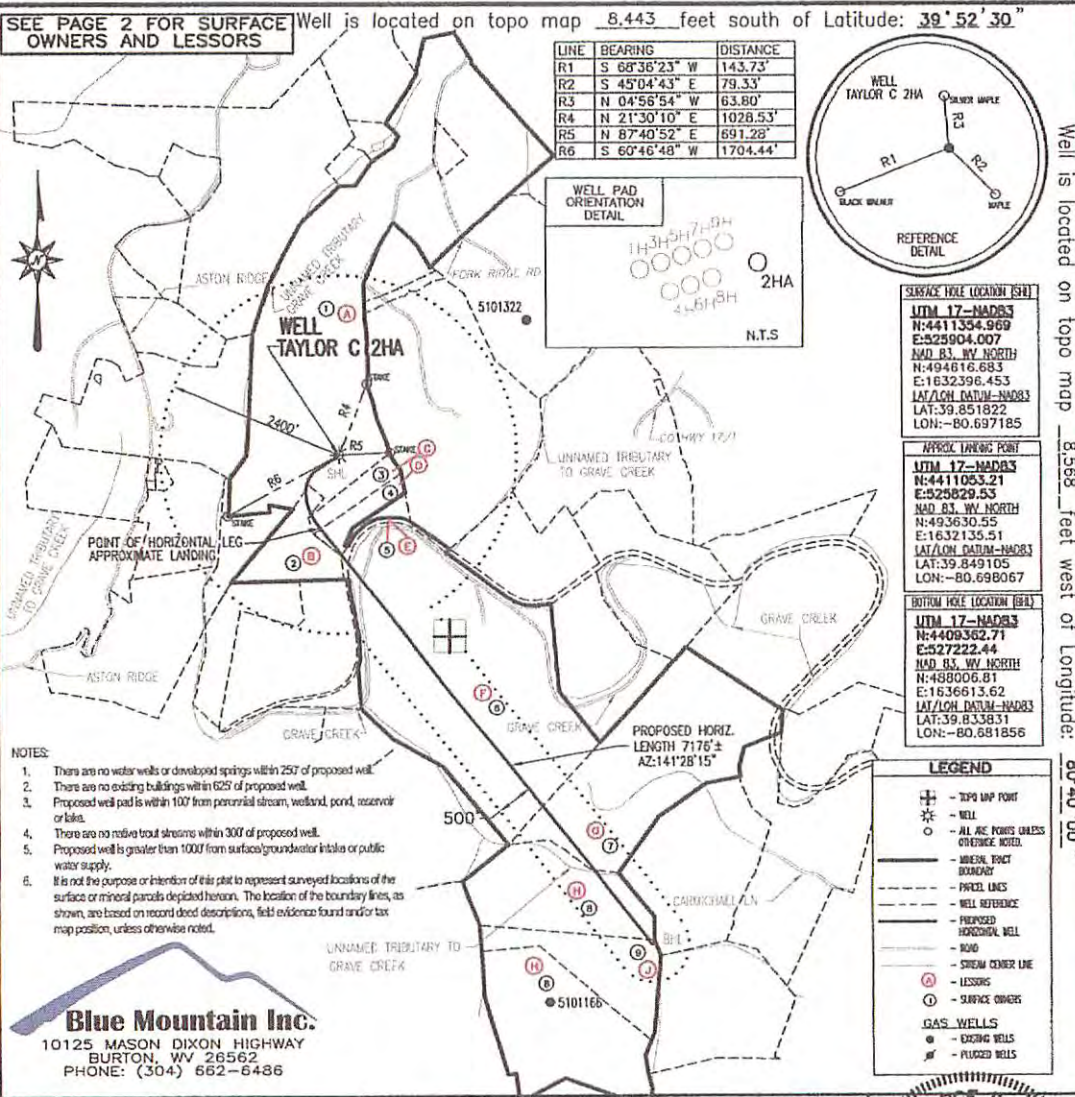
SEE PAGE 2 FOR SURFACE OWNERS AND LESSORS

Well is located on topo map 8,443 feet south of Latitude: 39° 52' 30"

| LINE | BEARING | DISTANCE |
|---|---|---|
| R1 | S 68°36'23" W | 143.73' |
| R2 | S 45°04'43" E | 79.33' |
| R3 | N 04°56'54" W | 63.80' |
| R4 | N 21°30'10" E | 1028.53' |
| R5 | N 87°40'52" E | 691.28' |
| R6 | S 60°46'48" W | 1704.44' |

WELL TAYLOR C 2HA
SILVER MAPLE
R3
R1
R2
BLACK WALNUT
MAPLE
REFERENCE DETAIL

Well is located on topo map 8,568 feet west of Longitude: 80° 40' 00"

WELL PAD ORIENTATION DETAIL
1H 3H 5H 7H 9H
4H 6H 8H
2HA
N.T.S

SURFACE HOLE LOCATION (SHL)
UTM 17-NAD83
N:4411354.969
E:525904.007
NAD 83, WV NORTH
N:494616.683
E:1632396.453
LAT/LON DATUM-NAD83
LAT:39.851822
LON:-80.697185

APPROX. LANDING POINT
UTM 17-NAD83
N:4411053.21
E:525829.53
NAD 83, WV NORTH
N:493630.55
E:1632135.51
LAT/LON DATUM-NAD83
LAT:39.849105
LON:-80.698067

BOTTOM HOLE LOCATION (BHL)
UTM 17-NAD83
N:4409362.71
E:527222.44
NAD 83, WV NORTH
N:488006.81
E:1636613.62
LAT/LON DATUM-NAD83
LAT:39.833831
LON:-80.681856

ASTON RIDGE
UNNAMED TRIBUTARY GRAVE CREEK
FORK RIDGE RD
5101322
WELL TAYLOR C 2HA
A
1
STAKE
R4
2400'
R5
STAKE
C
D
SHL
R6
3
4
STAKE
CO HWY 17/1
UNNAMED TRIBUTARY TO GRAVE CREEK
UNNAMED TRIBUTARY TO GRAVE CREEK
POINT OF HORIZONTAL LEG APPROXIMATE LANDING
2
B
5
E
GRAVE CREEK
ASTON RIDGE
F
6
GRAVE CREEK
GRAVE CREEK
PROPOSED HORIZ. LENGTH 7176'± AZ:141°28'15"
500
G
7
H
8
CARMICHAEL LN
9
BHL
J
UNNAMED TRIBUTARY TO GRAVE CREEK
H
8
5101166

NOTES:
1. There are no water wells or developed springs within 250' of proposed well.
2. There are no existing buildings within 625' of proposed well.
3. Proposed well pad is within 100' from perennial stream, wetland, pond, reservoir or lake.
4. There are no native trout streams within 300' of proposed well.
5. Proposed well is greater than 1000' from surface/groundwater intake or public water supply.
6. It is not the purpose or intention of this plat to represent surveyed locations of the surface or mineral parcels depicted hereon. The location of the boundary lines, as shown, are based on record deed descriptions, field evidence found and/or tax map position, unless otherwise noted.

LEGEND
- TOPO MAP POINT
- WELL
- ALL ARE POINTS UNLESS OTHERWISE NOTED.
- MINERAL TRACT BOUNDARY
- PARCEL LINES
- WELL REFERENCE
- PROPOSED HORIZONTAL WELL
- ROAD
- STREAM CENTER LINE
A - LESSORS
1 - SURFACE OWNERS
GAS WELLS
- EXISTING WELLS
- PLUGGED WELLS

Blue Mountain Inc.
10125 MASON DIXON HIGHWAY
BURTON, WV 26562
PHONE: (304) 662-6486